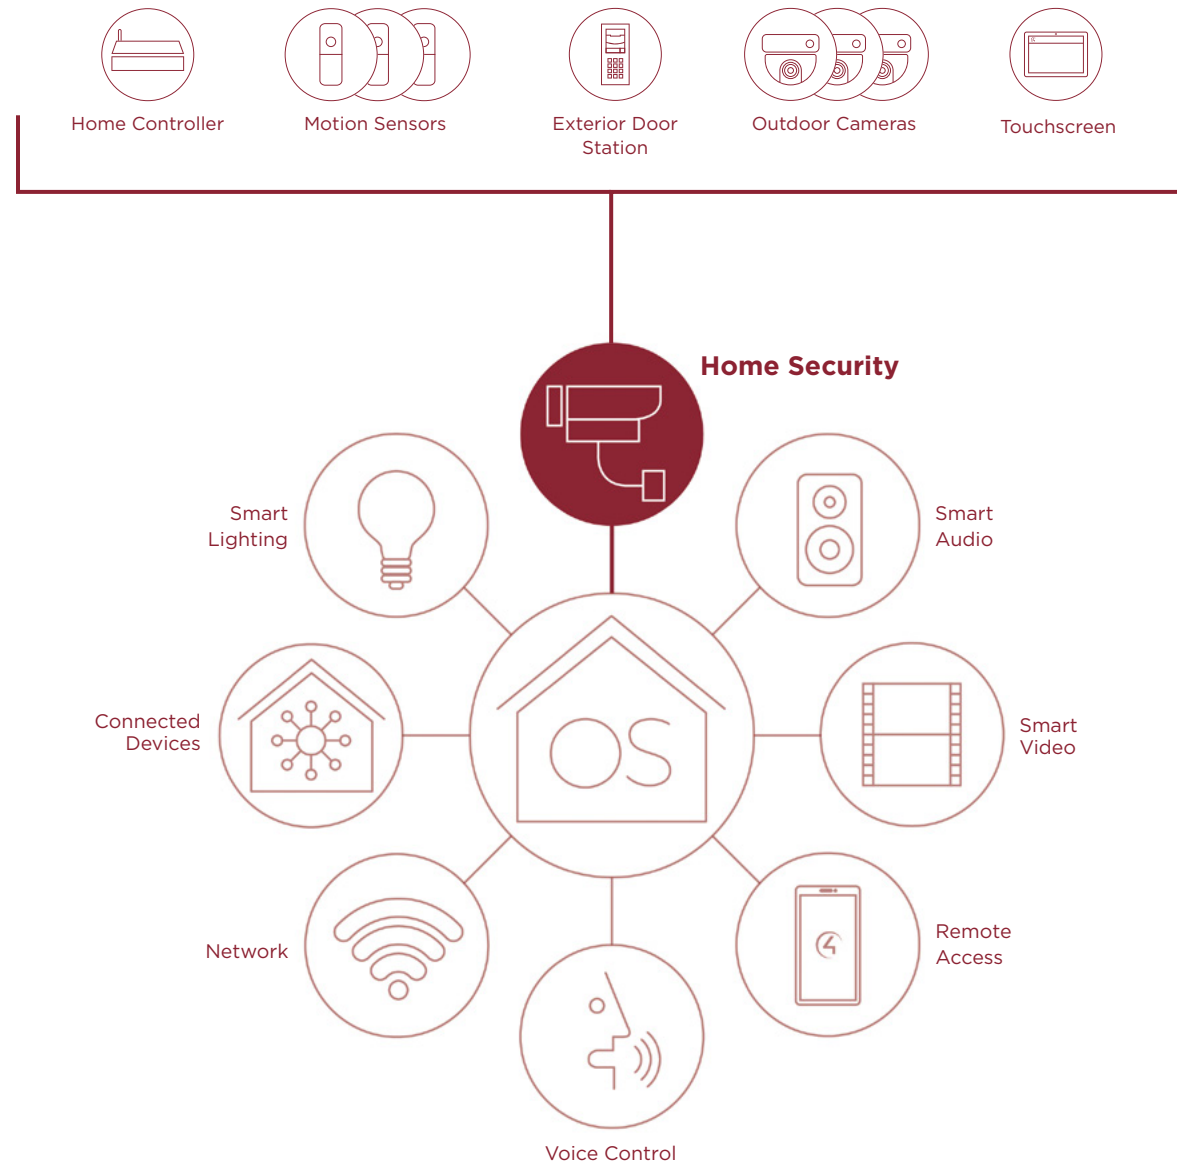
Home Controller

Motion Sensors

Exterior Door Station

Outdoor Cameras

Touchscreen

Home Security

Smart Lighting

Smart Audio

Connected Devices

OS

Smart Video

Network

Remote Access

Voice Control